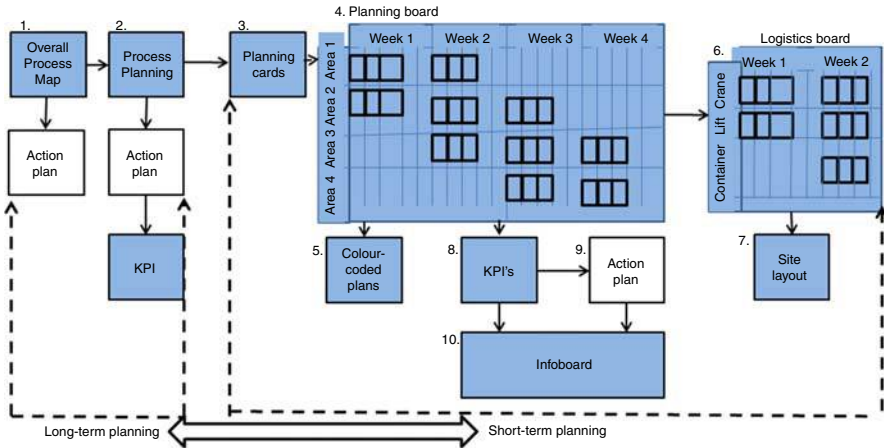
1. Overall Process Map

2. Process Planning

3. Planning cards

4. Planning board

Week 1 Week 2 Week 3 Week 4

Area 1
Area 2
Area 3
Area 4

6. Logistics board

Week 1 Week 2

Crane
Lift
Container

Action plan

Action plan

KPI

5. Colour-coded plans

8. KPI's

9. Action plan

7. Site layout

10. Infoboard

Long-term planning

Short-term planning